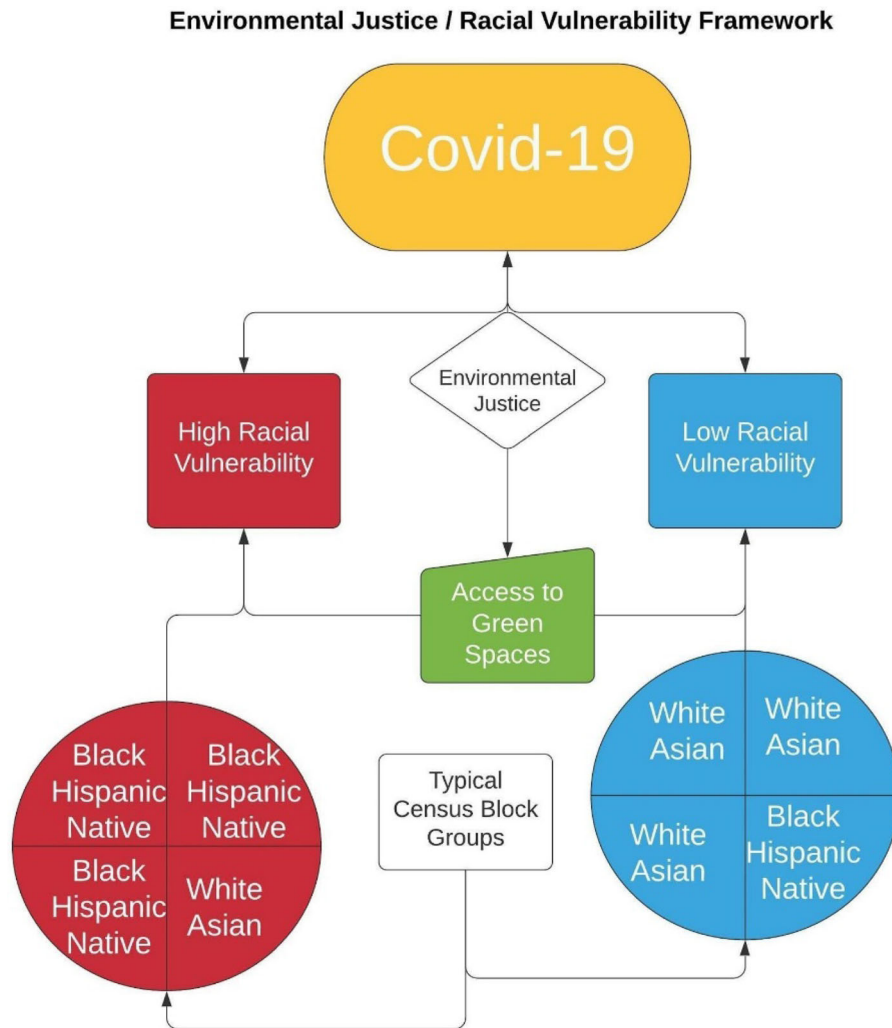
Environmental Justice / Racial Vulnerability Framework

Covid-19

Environmental Justice

High Racial Vulnerability

Low Racial Vulnerability

Access to Green Spaces

Black Hispanic Native

Black Hispanic Native

Black Hispanic Native

White Asian

Typical Census Block Groups

White Asian

White Asian

White Asian

Black Hispanic Native